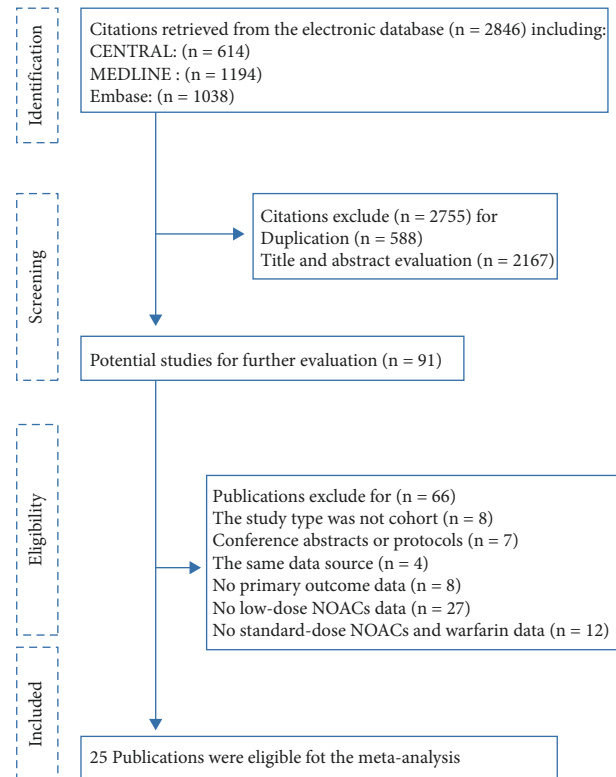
Identification

Citations retrieved from the electronic database (n = 2846) including:
CENTRAL: (n = 614)
MEDLINE : (n = 1194)
Embase: (n = 1038)

Screening

Citations exclude (n = 2755) for
Duplication (n = 588)
Title and abstract evaluation (n = 2167)

Potential studies for further evaluation (n = 91)

Eligibility

Publications exclude for (n = 66)
The study type was not cohort (n = 8)
Conference abstracts or protocols (n = 7)
The same data source (n = 4)
No primary outcome data (n = 8)
No low-dose NOACs data (n = 27)
No standard-dose NOACs and warfarin data (n = 12)

Included

25 Publications were eligible fot the meta-analysis